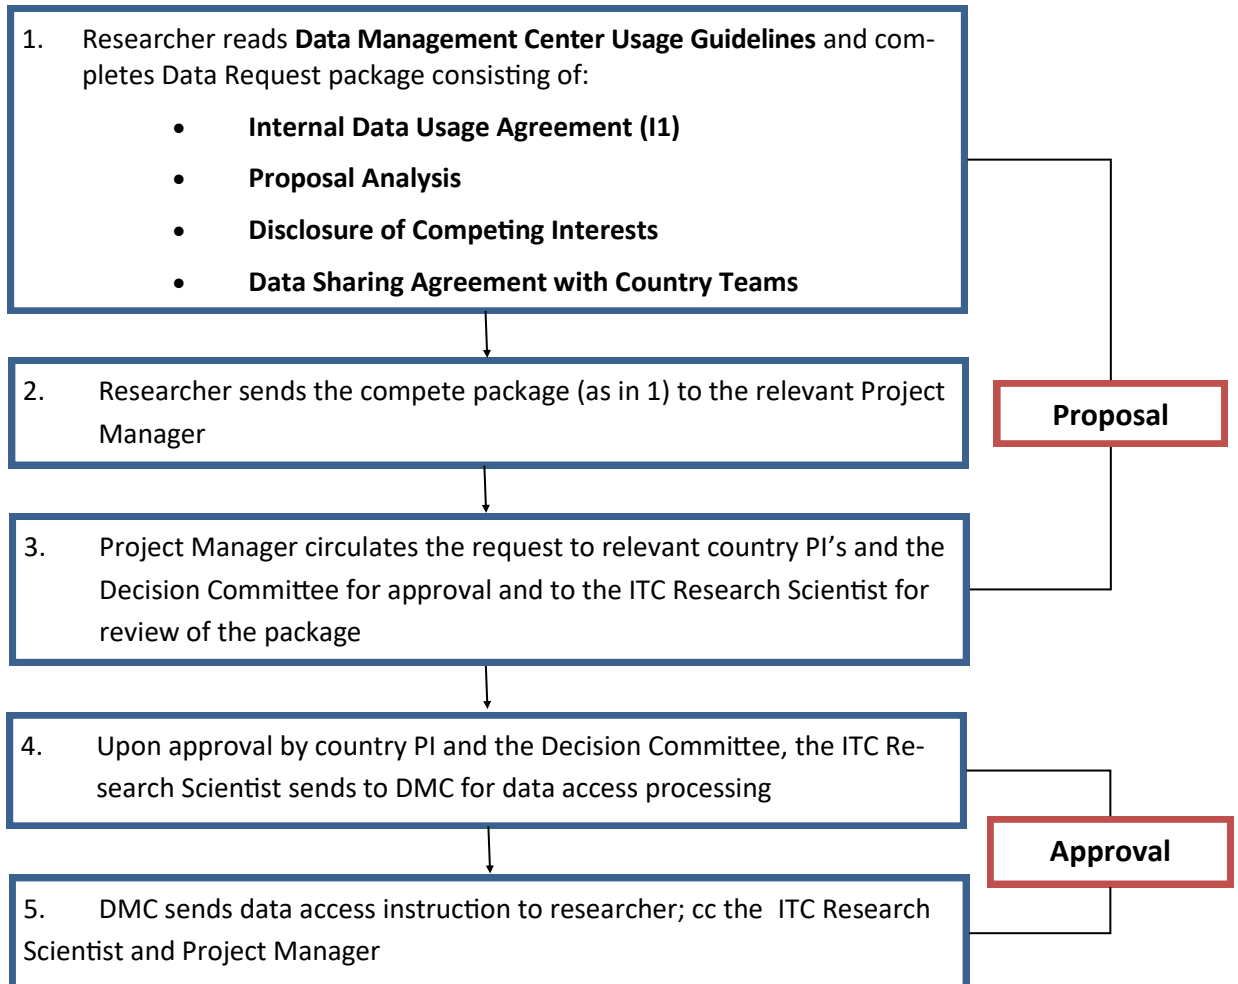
1. Researcher reads **Data Management Center Usage Guidelines** and completes Data Request package consisting of:

- **Internal Data Usage Agreement (I1)**
- **Proposal Analysis**
- **Disclosure of Competing Interests**
- **Data Sharing Agreement with Country Teams**

2. Researcher sends the compete package (as in 1) to the relevant Project Manager

Proposal

3. Project Manager circulates the request to relevant country PI's and the Decision Committee for approval and to the ITC Research Scientist for review of the package

4. Upon approval by country PI and the Decision Committee, the ITC Research Scientist sends to DMC for data access processing

Approval

5. DMC sends data access instruction to researcher; cc the ITC Research Scientist and Project Manager